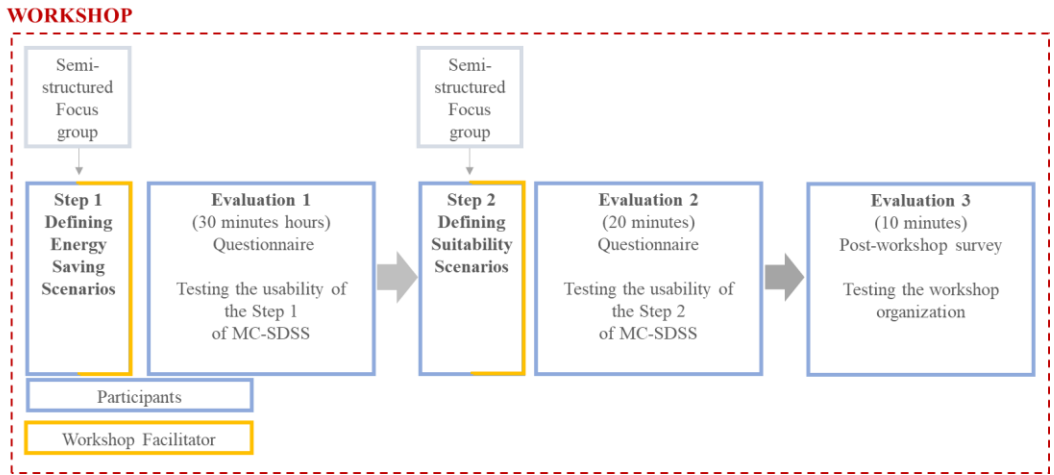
WORKSHOP

Semi-structured Focus group

Step 1 Defining Energy Saving Scenarios

Evaluation 1
(30 minutes hours)
Questionnaire

Testing the usability of the Step 1 of MC-SDSS

Semi-structured Focus group

Step 2 Defining Suitability Scenarios

Evaluation 2
(20 minutes)
Questionnaire

Testing the usability of the Step 2 of MC-SDSS

Evaluation 3
(10 minutes)
Post-workshop survey

Testing the workshop organization

Participants

Workshop Facilitator